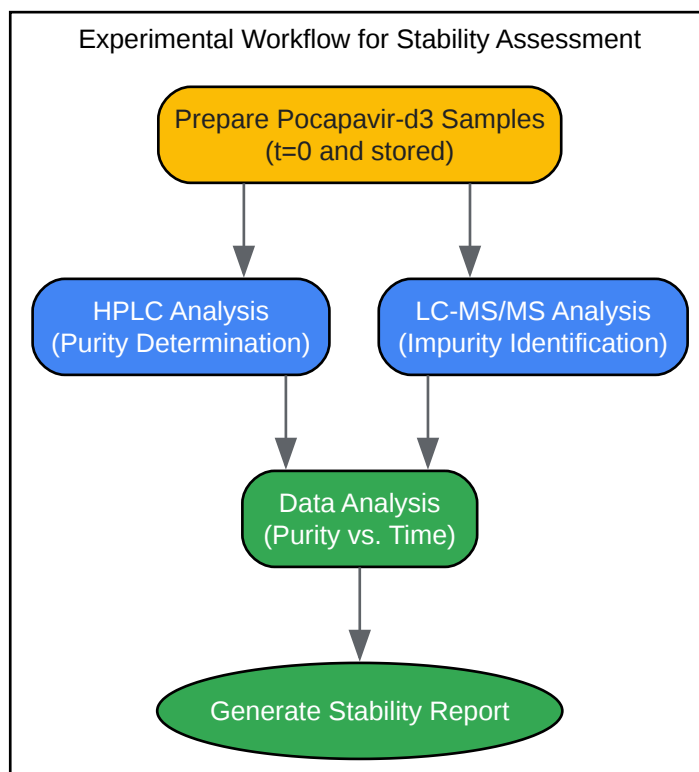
Experimental Workflow for Stability Assessment

Prepare Pocapavir-d3 Samples
(t=0 and stored)

HPLC Analysis
(Purity Determination)

LC-MS/MS Analysis
(Impurity Identification)

Data Analysis
(Purity vs. Time)

Generate Stability Report